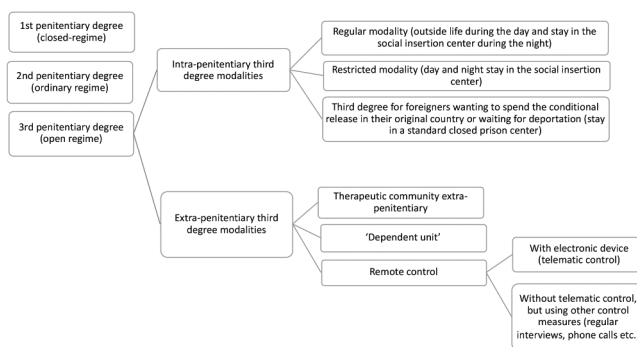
1st penitentiary degree (closed-regime)

2nd penitentiary degree (ordinary regime)

3rd penitentiary degree (open regime)

Intra-penitentiary third degree modalities

Regular modality (outside life during the day and stay in the social insertion center during the night)

Restricted modality (day and night stay in the social insertion center)

Third degree for foreigners wanting to spend the conditional release in their original country or waiting for deportation (stay in a standard closed prison center)

Extra-penitentiary third degree modalities

Therapeutic community extra-penitentiary

'Dependent unit'

Remote control

With electronic device (telematic control)

Without telematic control, but using other control measures (regular interviews, phone calls etc.